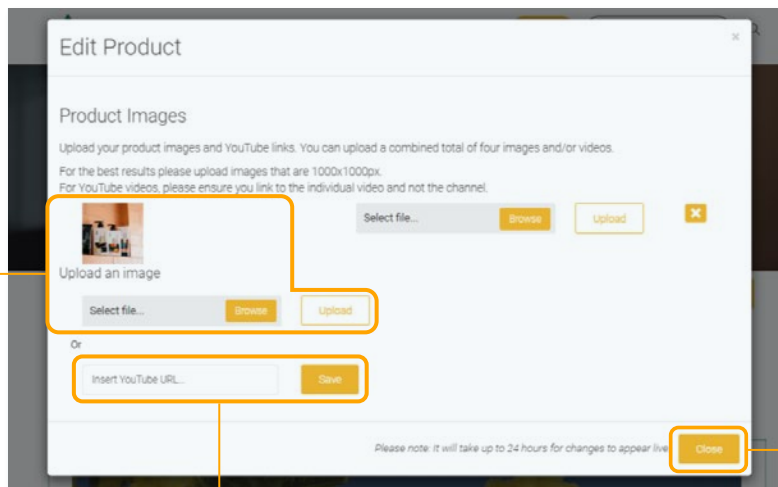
Edit Product

×

Product Images

Upload your product images and YouTube links. You can upload a combined total of four images and/or videos.

For the best results please upload images that are 1000x1000px.
For YouTube videos, please ensure you link to the individual video and not the channel.

Upload an image

Select file... Browse Upload

Select file... Browse Upload

Or

Insert YouTube URL... Save

Please note: It will take up to 24 hours for changes to appear live

Close